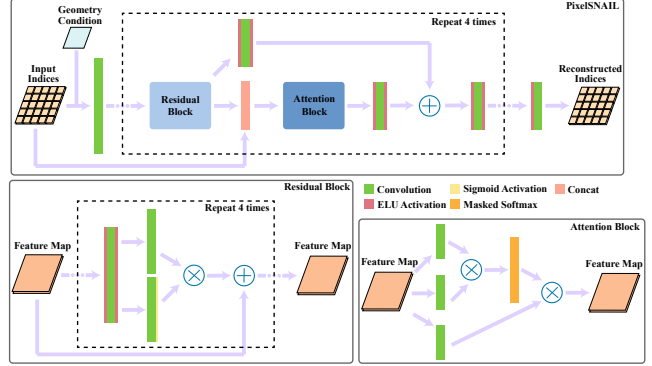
PixelSNAIL

Geometry Condition

Repeat 4 times

Input Indices

Residual Block

Attention Block

Reconstructed Indices

Residual Block

Convolution

Sigmoid Activation

Concat

ELU Activation

Masked Softmax

Repeat 4 times

Feature Map

Feature Map

Attention Block

Feature Map

Feature Map